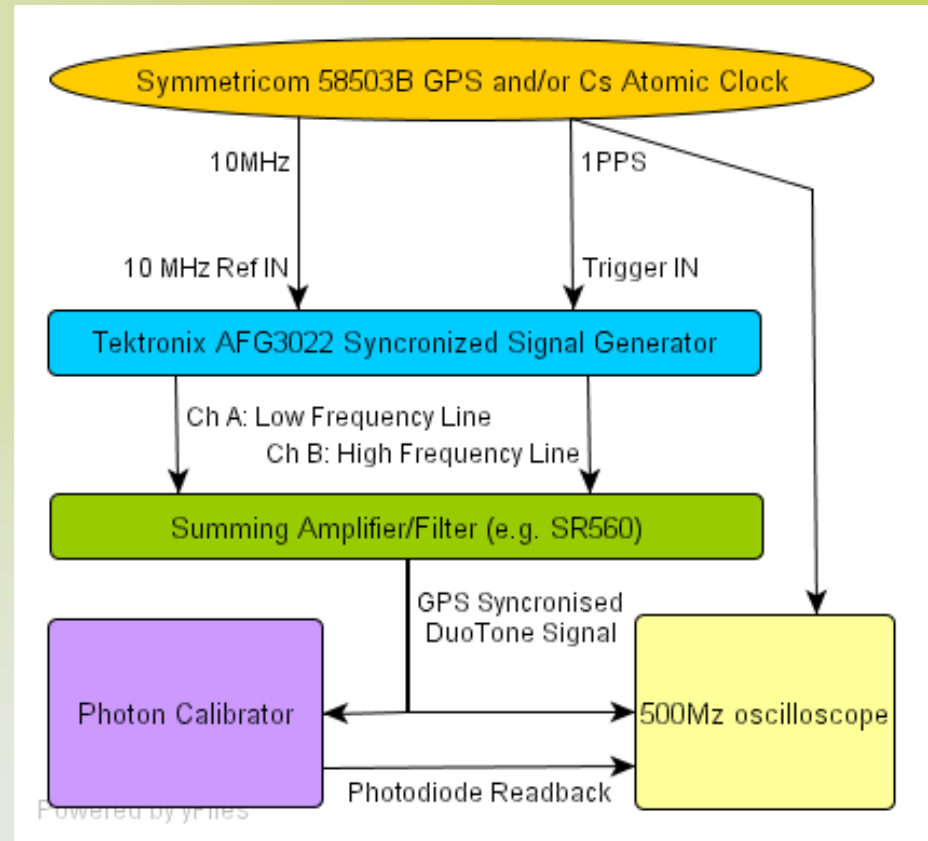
Symmetricom 58503B GPS and/or Cs Atomic Clock

10MHz

1PPS

10 MHz Ref IN

Trigger IN

Tektronix AFG3022 Syncronized Signal Generator

Ch A: Low Frequency Line

Ch B: High Frequency Line

Summing Amplifier/Filter (e.g. SR560)

GPS Syncronised DuoTone Signal

Photon Calibrator

500Mz oscilloscope

Photodiode Readback

Powered by yFiles